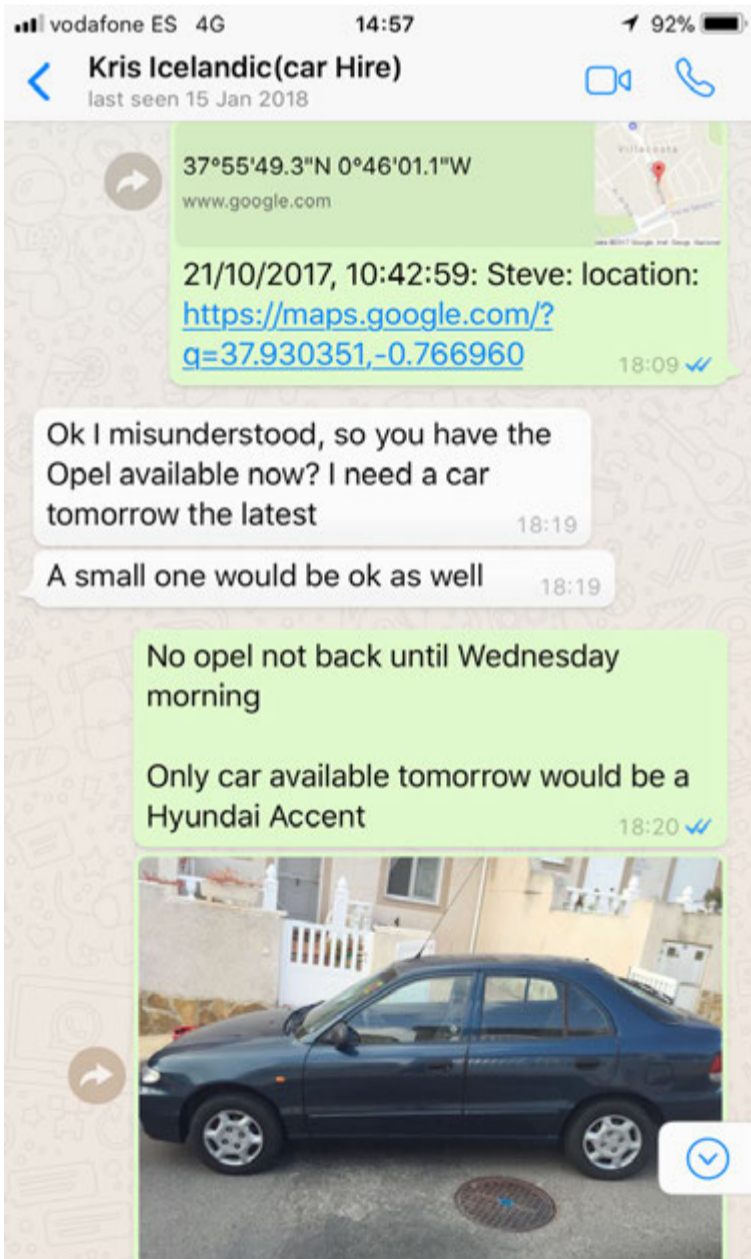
vodafone ES 4G 14:57 92%

Kris Icelandic(car Hire)
last seen 15 Jan 2018

37°55'49.3"N 0°46'01.1"W
www.google.com

21/10/2017, 10:42:59: Steve: location: https://maps.google.com/?q=37.930351,-0.766960
18:09

Ok I misunderstood, so you have the Opel available now? I need a car tomorrow the latest
18:19

A small one would be ok as well
18:19

No opel not back until Wednesday morning

Only car available tomorrow would be a Hyundai Accent
18:20